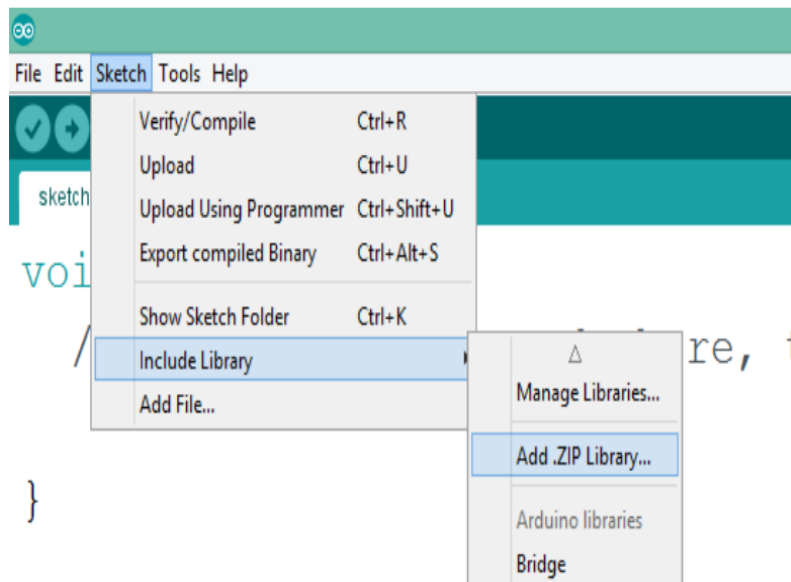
File Edit Sketch Tools Help

sketch

voi

/ re, t

}

Verify/Compile Ctrl+R
Upload Ctrl+U
Upload Using Programmer Ctrl+Shift+U
Export compiled Binary Ctrl+Alt+S

Show Sketch Folder Ctrl+K
Include Library
Add File...

△
Manage Libraries...

Add .ZIP Library...

Arduino libraries
Bridge